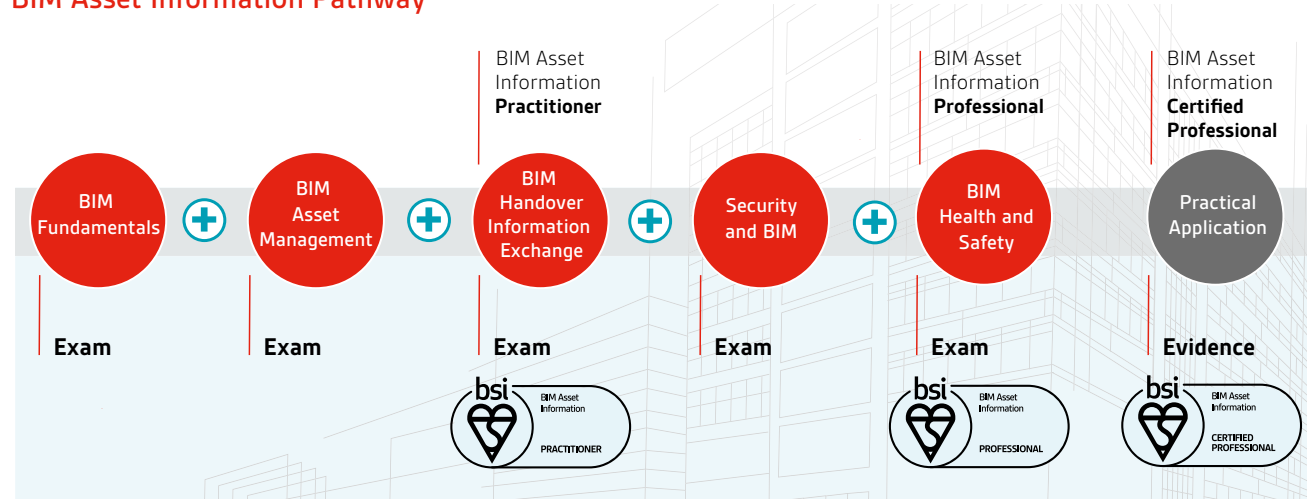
BIM Asset Information Pathway

BIM Asset Information **Practitioner**

BIM Asset Information **Professional**

BIM Asset Information **Certified Professional**

BIM Fundamentals

BIM Asset Management

BIM Handover Information Exchange

Security and BIM

BIM Health and Safety

Practical Application

Exam

Exam

Exam

Exam

Exam

Evidence

bsi BIM Asset Information PRACTITIONER

bsi BIM Asset Information PROFESSIONAL

bsi BIM Asset Information CERTIFIED PROFESSIONAL